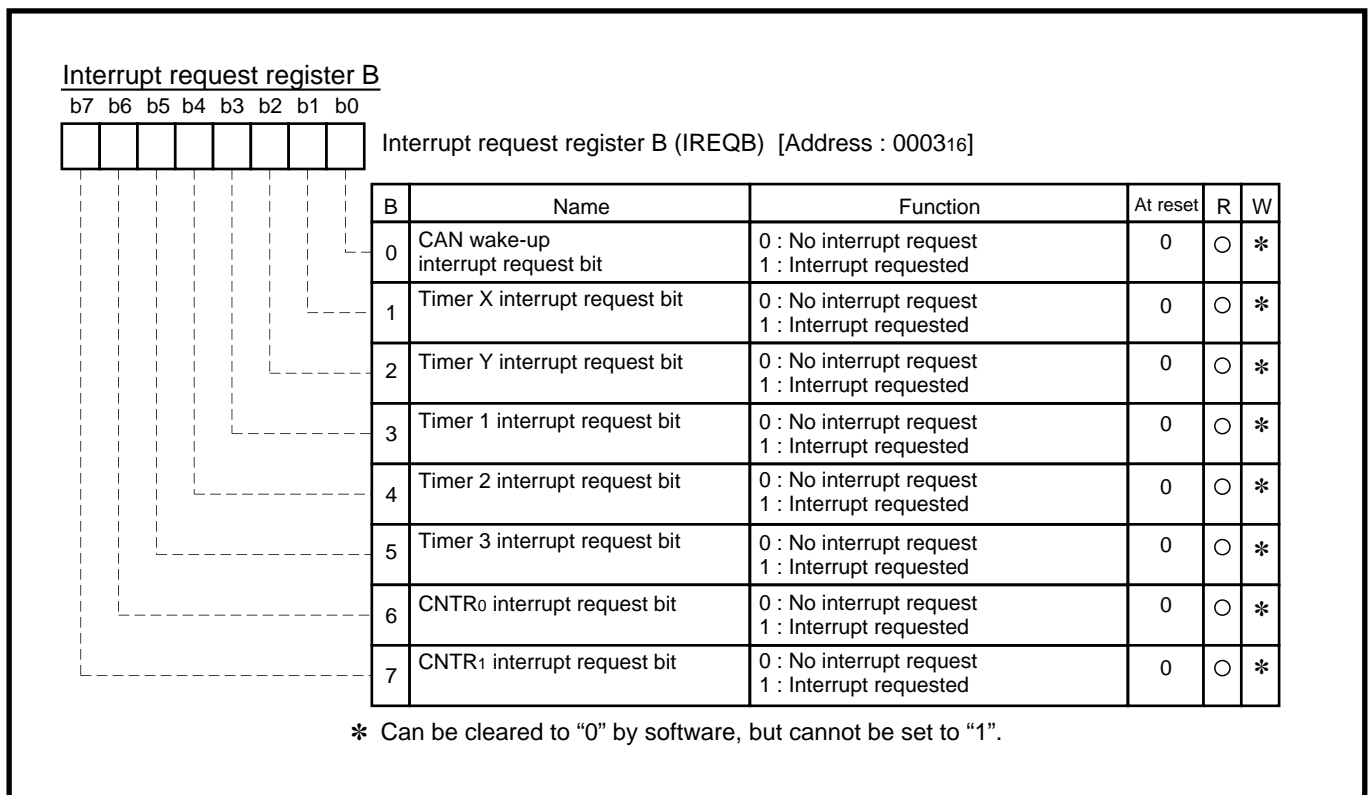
Interrupt request register B

b7 b6 b5 b4 b3 b2 b1 b0

Interrupt request register B (IREQB) [Address : $0003_{16}$]

| B | Name | Function | At reset | R | W |
|---|---|---|---|---|---|
| 0 | CAN wake-up interrupt request bit | 0 : No interrupt request<br>1 : Interrupt requested | 0 | ○ | ✻ |
| 1 | Timer X interrupt request bit | 0 : No interrupt request<br>1 : Interrupt requested | 0 | ○ | ✻ |
| 2 | Timer Y interrupt request bit | 0 : No interrupt request<br>1 : Interrupt requested | 0 | ○ | ✻ |
| 3 | Timer 1 interrupt request bit | 0 : No interrupt request<br>1 : Interrupt requested | 0 | ○ | ✻ |
| 4 | Timer 2 interrupt request bit | 0 : No interrupt request<br>1 : Interrupt requested | 0 | ○ | ✻ |
| 5 | Timer 3 interrupt request bit | 0 : No interrupt request<br>1 : Interrupt requested | 0 | ○ | ✻ |
| 6 | $CNTR_0$ interrupt request bit | 0 : No interrupt request<br>1 : Interrupt requested | 0 | ○ | ✻ |
| 7 | $CNTR_1$ interrupt request bit | 0 : No interrupt request<br>1 : Interrupt requested | 0 | ○ | ✻ |

✻ Can be cleared to “0” by software, but cannot be set to “1”.